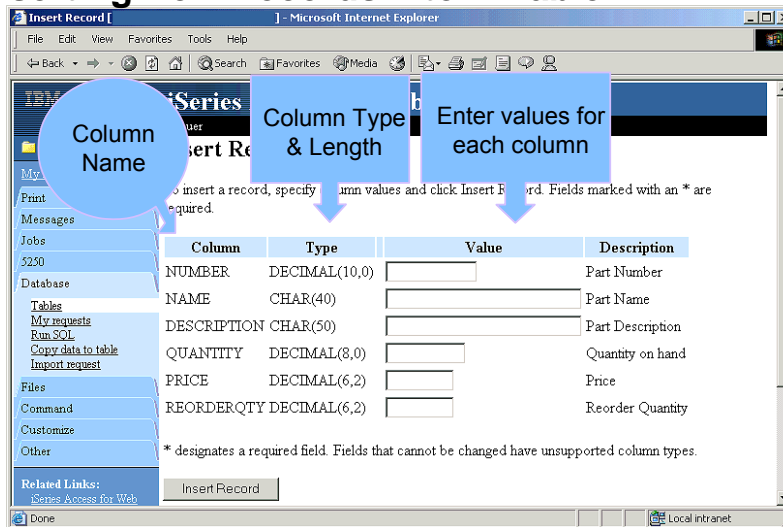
Insert Record [ ] - Microsoft Internet Explorer

File Edit View Favorites Tools Help

Back Search Favorites Media

IBM iSeries

Column Name

Column Type & Length

Enter values for each column

Insert Re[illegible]

My

Print

Messages

Jobs

5250

Database

Tables
My requests
Run SQL
Copy data to table
Import request

Files

Command

Customize

Other

Related Links:
iSeries Access for Web

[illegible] insert a record, specify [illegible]umn values and click Insert R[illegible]ord. Fields marked with an * are required.

| Column | Type | Value | Description |
|---|---|---|---|
| NUMBER | DECIMAL(10,0) | | Part Number |
| NAME | CHAR(40) | | Part Name |
| DESCRIPTION | CHAR(50) | | Part Description |
| QUANTITY | DECIMAL(8,0) | | Quantity on hand |
| PRICE | DECIMAL(6,2) | | Price |
| REORDERQTY | DECIMAL(6,2) | | Reorder Quantity |

* designates a required field. Fields that cannot be changed have unsupported column types.

Insert Record

Done

Local intranet